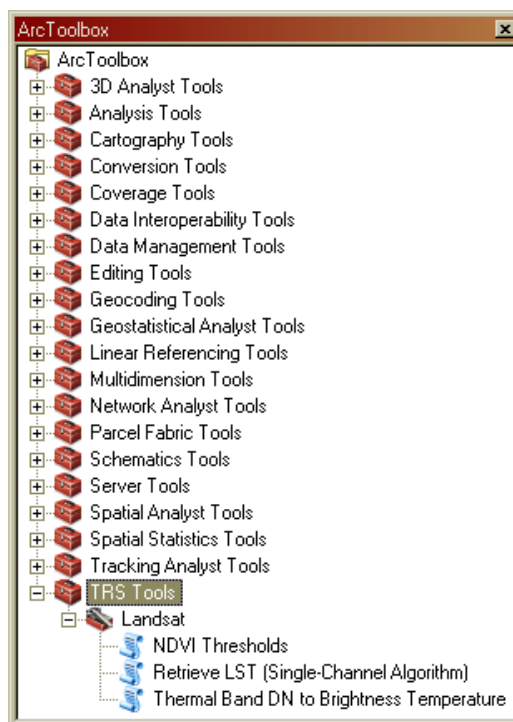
ArcToolbox

ArcToolbox
3D Analyst Tools
Analysis Tools
Cartography Tools
Conversion Tools
Coverage Tools
Data Interoperability Tools
Data Management Tools
Editing Tools
Geocoding Tools
Geostatistical Analyst Tools
Linear Referencing Tools
Multidimension Tools
Network Analyst Tools
Parcel Fabric Tools
Schematics Tools
Server Tools
Spatial Analyst Tools
Spatial Statistics Tools
Tracking Analyst Tools
TRS Tools
Landsat
NDVI Thresholds
Retrieve LST (Single-Channel Algorithm)
Thermal Band DN to Brightness Temperature